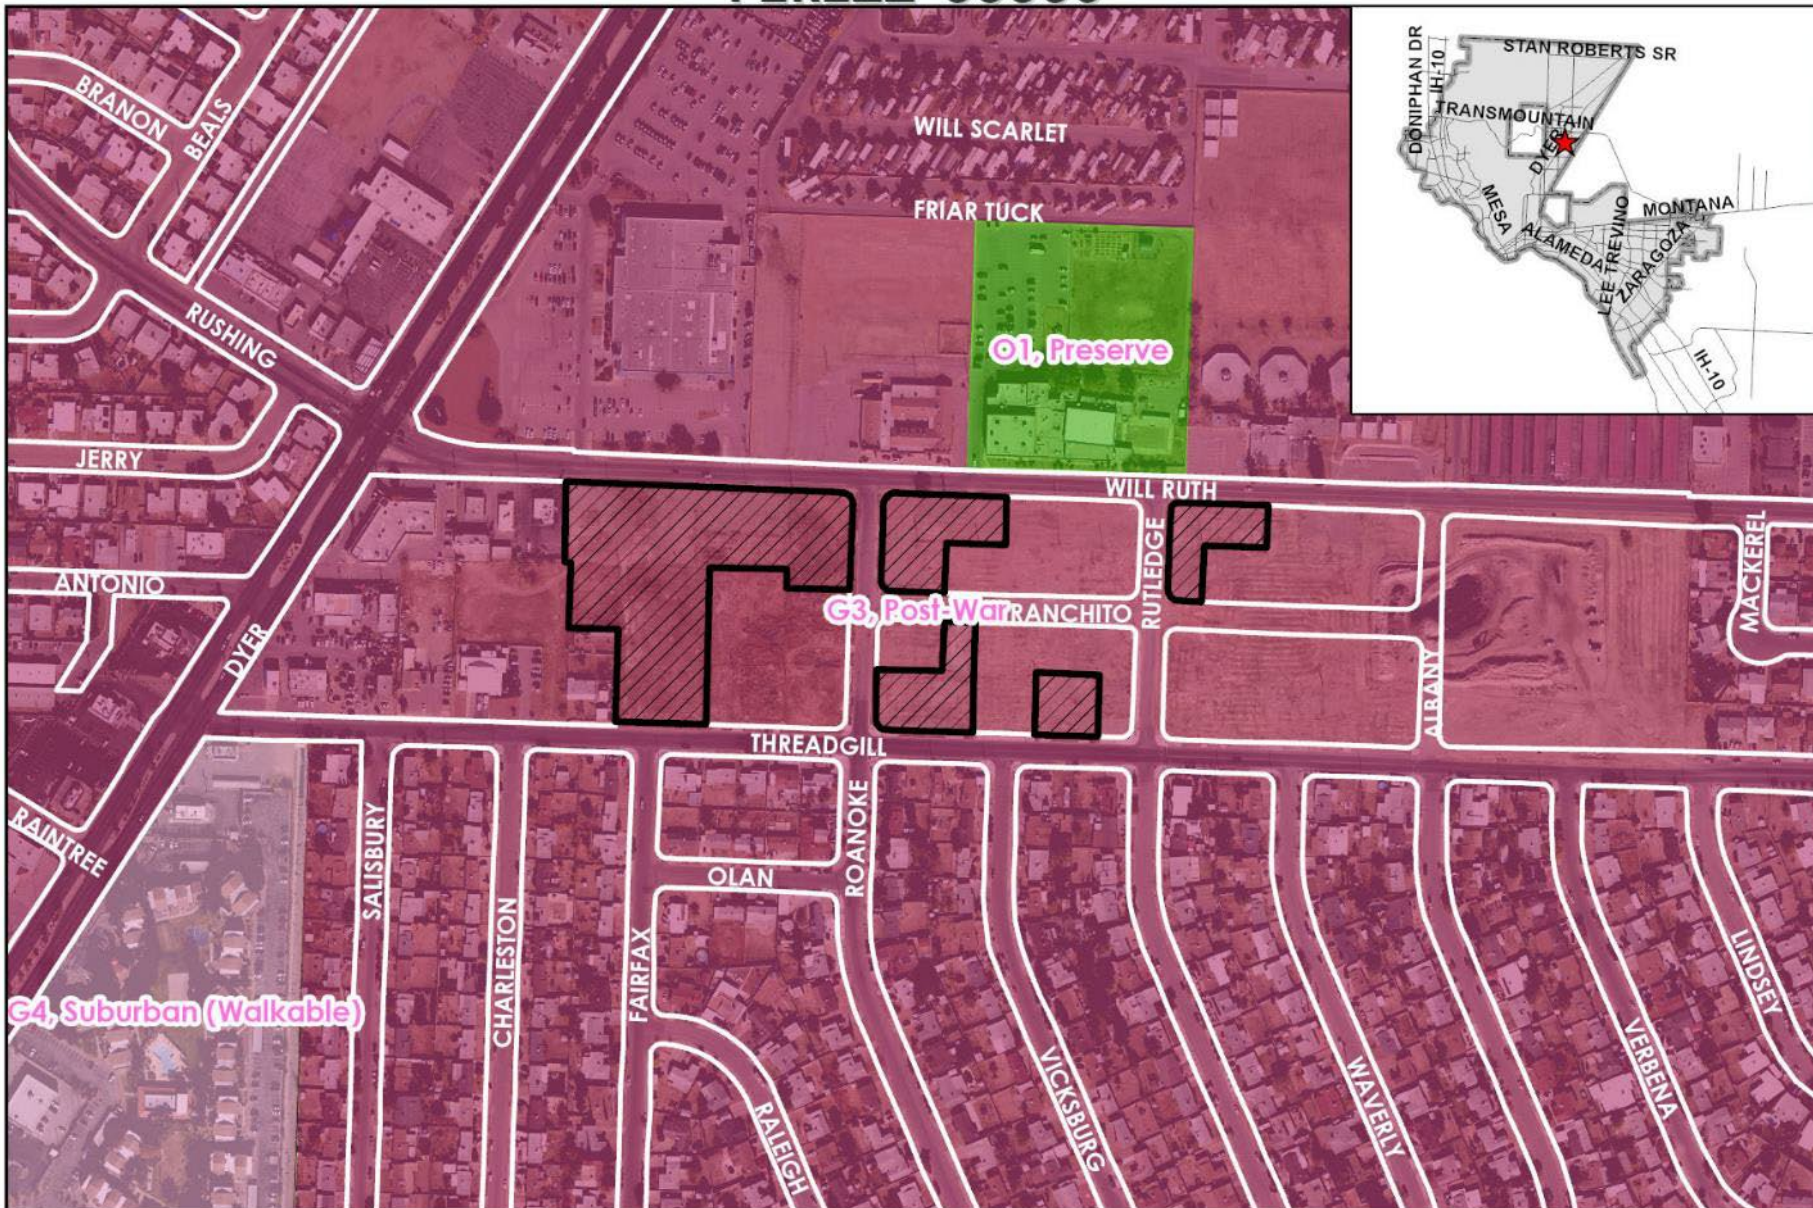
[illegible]

BRANON
BEALS
WILL SCARLET
FRIAR TUCK
RUSHING
O1, Preserve
JERRY
WILL RUTH
ANTONIO
RUTLEDGE
MACKEREL
G3, Post-War
RANCHITO
DYER
ALBANY
THREADGILL
RAINTREE
SALISBURY
CHARLESTON
FAIRFAX
OLAN
ROANOKE
G4, Suburban (Walkable)
RALEIGH
VICKSBURG
WAVERLY
VERBENA
LINDSEY

STAN ROBERTS SR
DONIPHAN DR
IH-10
TRANSMOUNTAIN
DYER
MESA
MONTANA
ALAMEDA
LEE TREVINO
ZARAGOZA
IH-10